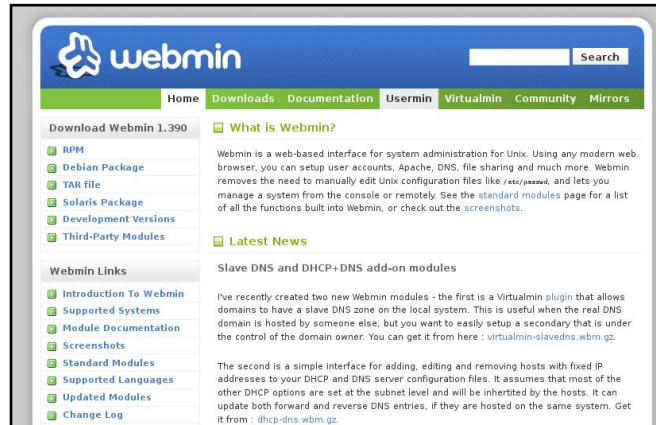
webmin

Search

Home Downloads Documentation Usermin Virtualmin Community Mirrors

Download Webmin 1.390

RPM
Debian Package
TAR file
Solaris Package
Development Versions
Third-Party Modules

Webmin Links

Introduction To Webmin
Supported Systems
Module Documentation
Screenshots
Standard Modules
Supported Languages
Updated Modules
Change Log

What is Webmin?

Webmin is a web-based interface for system administration for Unix. Using any modern web browser, you can setup user accounts, Apache, DNS, file sharing and much more. Webmin removes the need to manually edit Unix configuration files like /etc/passwd, and lets you manage a system from the console or remotely. See the standard modules page for a list of all the functions built into Webmin, or check out the screenshots.

Latest News

Slave DNS and DHCP+DNS add-on modules

I've recently created two new Webmin modules - the first is a Virtualmin plugin that allows domains to have a slave DNS zone on the local system. This is useful when the real DNS domain is hosted by someone else, but you want to easily setup a secondary that is under the control of the domain owner. You can get it from here : virtualmin-slavedns.wbm.gz.

The second is a simple interface for adding, editing and removing hosts with fixed IP addresses to your DHCP and DNS server configuration files. It assumes that most of the other DHCP options are set at the subnet level and will be inhertited by the hosts. It can update both forward and reverse DNS entries, if they are hosted on the same system. Get it from : dhcp-dns.wbm.gz.